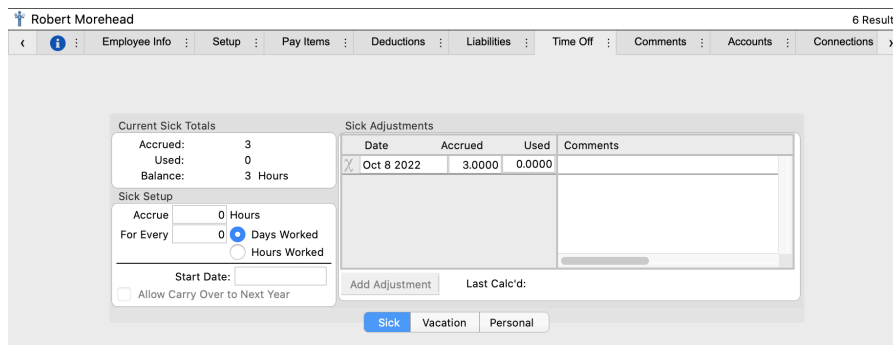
Robert Morehead

6 Result

‹ Employee Info Setup Pay Items Deductions Liabilities Time Off Comments Accounts Connections ›

Current Sick Totals

Accrued: 3
Used: 0
Balance: 3 Hours

Sick Setup

Accrue 0 Hours
For Every 0 Days Worked
Hours Worked

Start Date:

Allow Carry Over to Next Year

Sick Adjustments

| Date | Accrued | Used |
|---|---|---|
| Oct 8 2022 | 3.0000 | 0.0000 |

Comments

Add Adjustment Last Calc'd:

Sick Vacation Personal